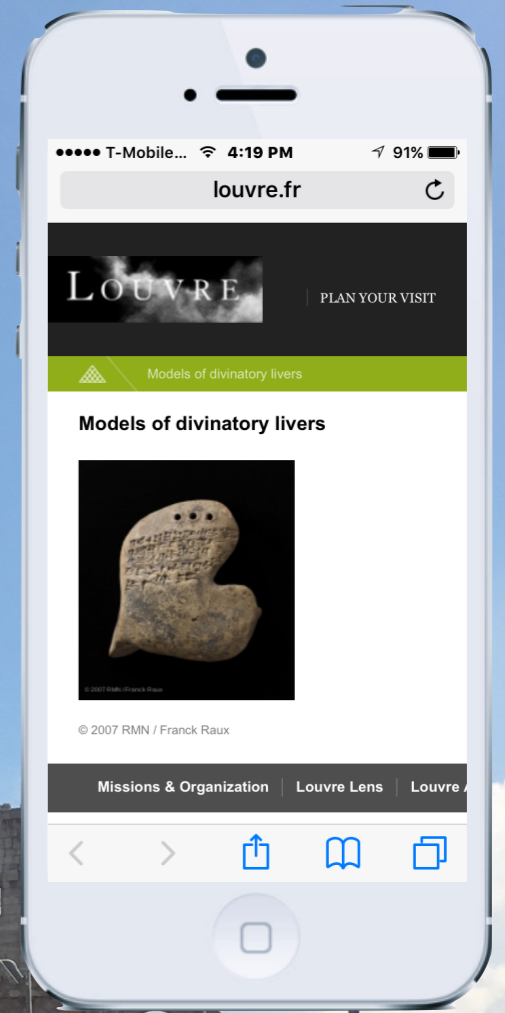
●●●●● T-Mobile... 4:19 PM 91%

louvre.fr

LOUVRE

PLAN YOUR VISIT

Models of divinatory livers

Models of divinatory livers

© 2007 RMN / Franck Raux

© 2007 RMN / Franck Raux

Missions & Organization | Louvre Lens | Louvre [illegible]